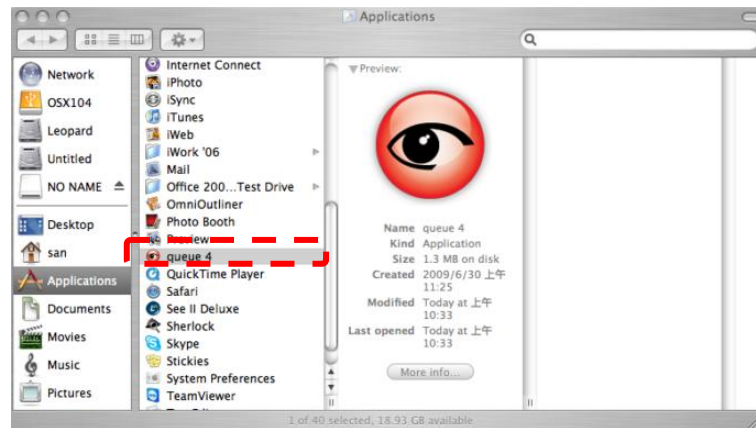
Applications

Network
OSX104
Leopard
Untitled
NO NAME
Desktop
san
Applications
Documents
Movies
Music
Pictures

Internet Connect
iPhoto
iSync
iTunes
iWeb
iWork '06
Mail
Office 200...Test Drive
OmniOutliner
Photo Booth
Preview
queue 4
QuickTime Player
Safari
See II Deluxe
Sherlock
Skype
Stickies
System Preferences
TeamViewer

Preview:

Name queue 4
Kind Application
Size 1.3 MB on disk
Created 2009/6/30 上午 11:25
Modified Today at 上午 10:33
Last opened Today at 上午 10:33

More info...

1 of 40 selected, 18.93 GB available